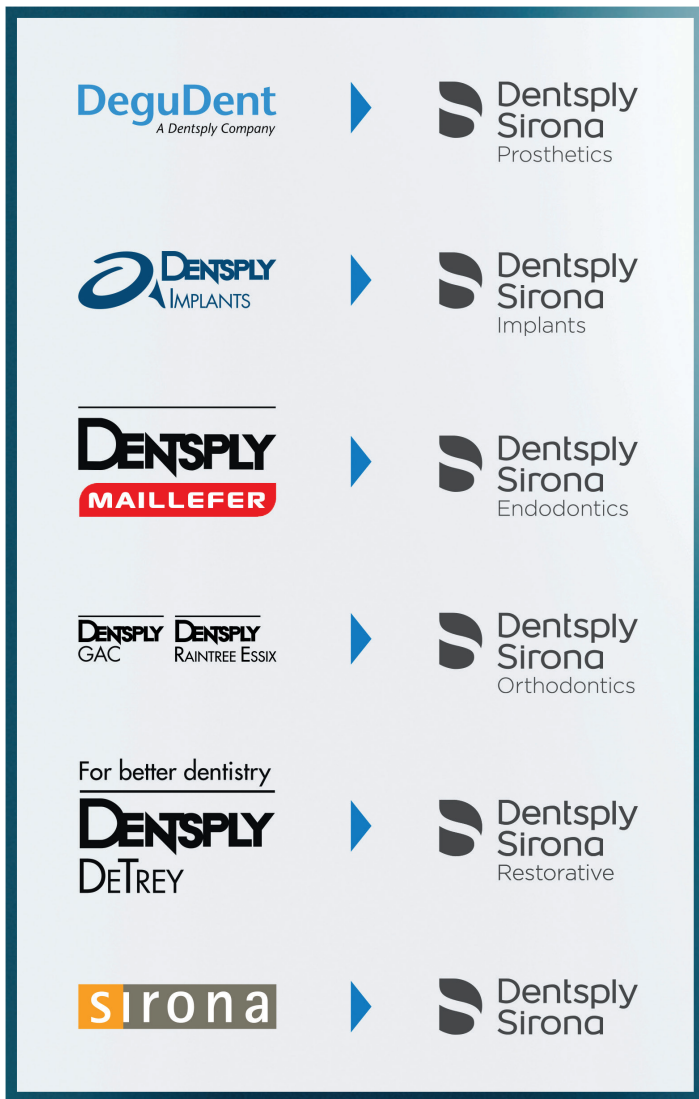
DeguDent
A Dentsply Company

Dentsply Sirona
Prosthetics

DENTSPLY
IMPLANTS

Dentsply Sirona
Implants

DENTSPLY
MAILLEFER

Dentsply Sirona
Endodontics

DENTSPLY
GAC

DENTSPLY
RAINTREE ESSIX

Dentsply Sirona
Orthodontics

For better dentistry
DENTSPLY
DETREY

Dentsply Sirona
Restorative

sirona

Dentsply Sirona